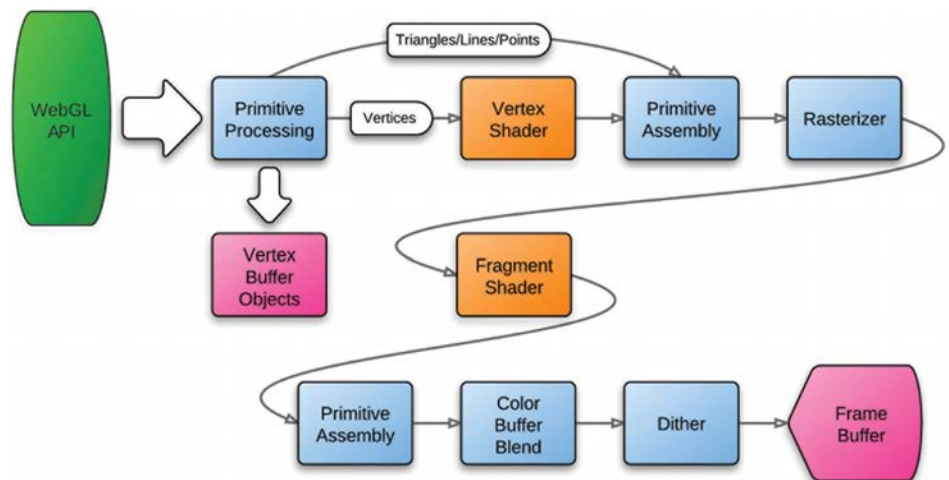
WebGL API

Triangles/Lines/Points

Primitive Processing

Vertices

Vertex Shader

Primitive Assembly

Rasterizer

Vertex Buffer Objects

Fragment Shader

Primitive Assembly

Color Buffer Blend

Dither

Frame Buffer